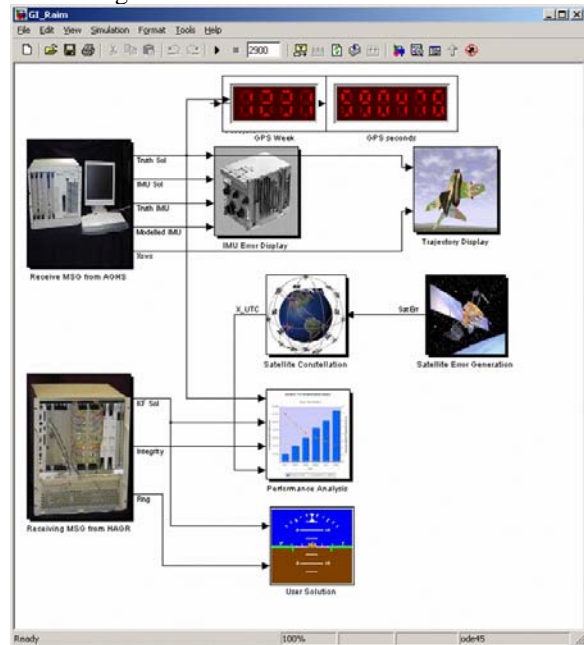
GI_Raim

File Edit View Simulation Format Tools Help

2900

1233

590476

GPS Week

GPS seconds

Truth Sol

IMU Sol

Truth IMU

Modelled IMU

Xsvs

Receive MSG from AGHS

IMU Error Display

Trajectory Display

X_UTC

SatErr

Satellite Constellation

Satellite Error Generation

KF Sol

Integrity

Rng

Receiving MSG from HAGR

Performance Analysis

User Solution

Ready

100%

ode45